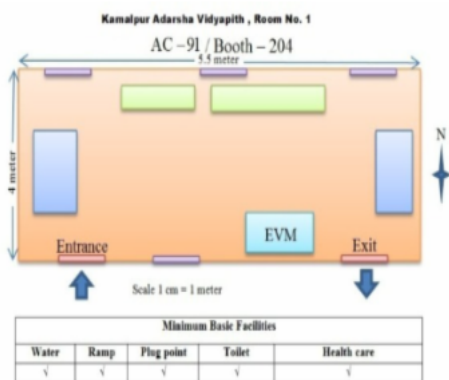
Kamalpur Adarsha Vidyapith , Room No. 1

AC – 91 / Booth – 204

5.5 meter

4 meter

N

EVM

Entrance

Exit

Scale 1 cm = 1 meter

| Minimum Basic Facilities | | | | |
|---|---|---|---|---|
| Water | Ramp | Plug point | Toilet | Health care |
| √ | √ | √ | √ | √ |